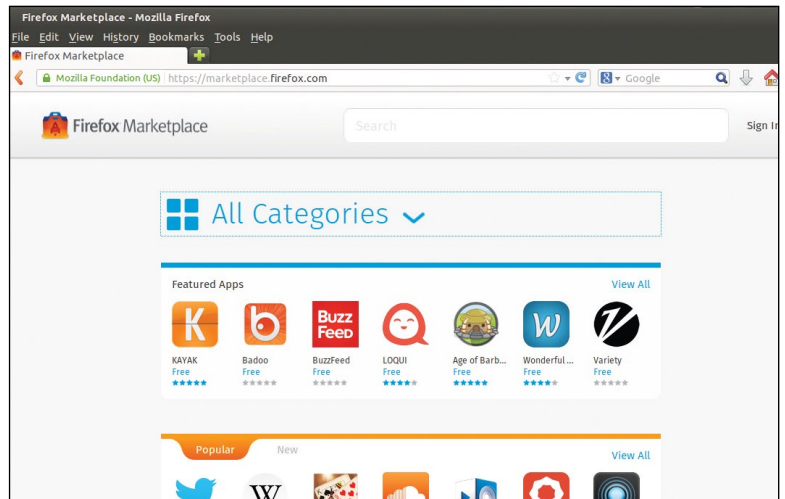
Firefox Marketplace - Mozilla Firefox

File Edit View History Bookmarks Tools Help

Firefox Marketplace

Mozilla Foundation (US) https://marketplace.firefox.com

Google

Firefox Marketplace

Search

Sign I

All Categories

Featured Apps

View All

K

KAYAK
Free

Badoo
Free

Buzz Feed

BuzzFeed
Free

LOQUI
Free

Age of Barb...
Free

W

Wonderful ...
Free

Variety
Free

Popular

New

View All

W